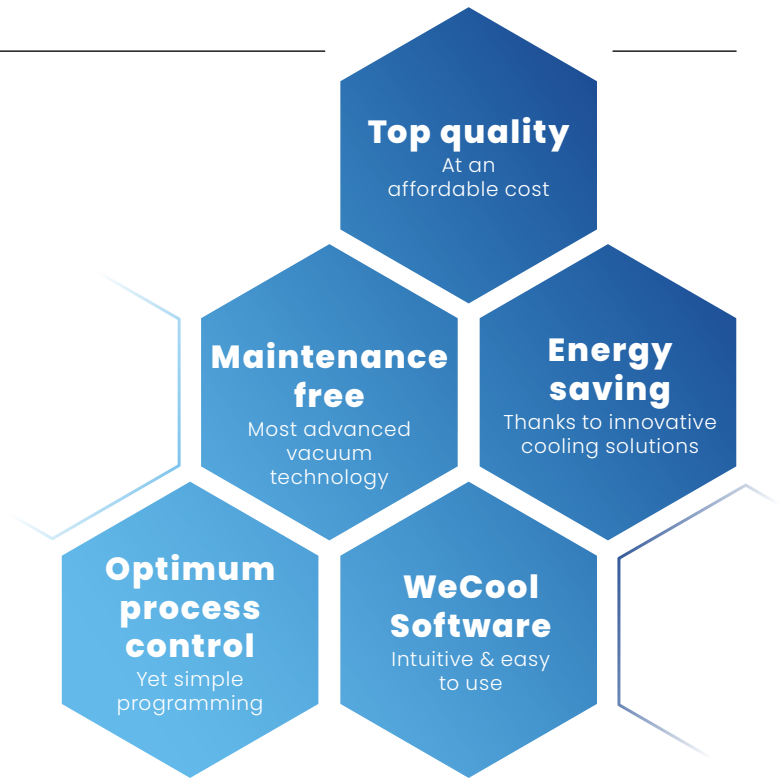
Top quality
At an affordable cost

Maintenance free
Most advanced vacuum technology

Energy saving
Thanks to innovative cooling solutions

Optimum process control
Yet simple programming

WeCool Software
Intuitive & easy to use